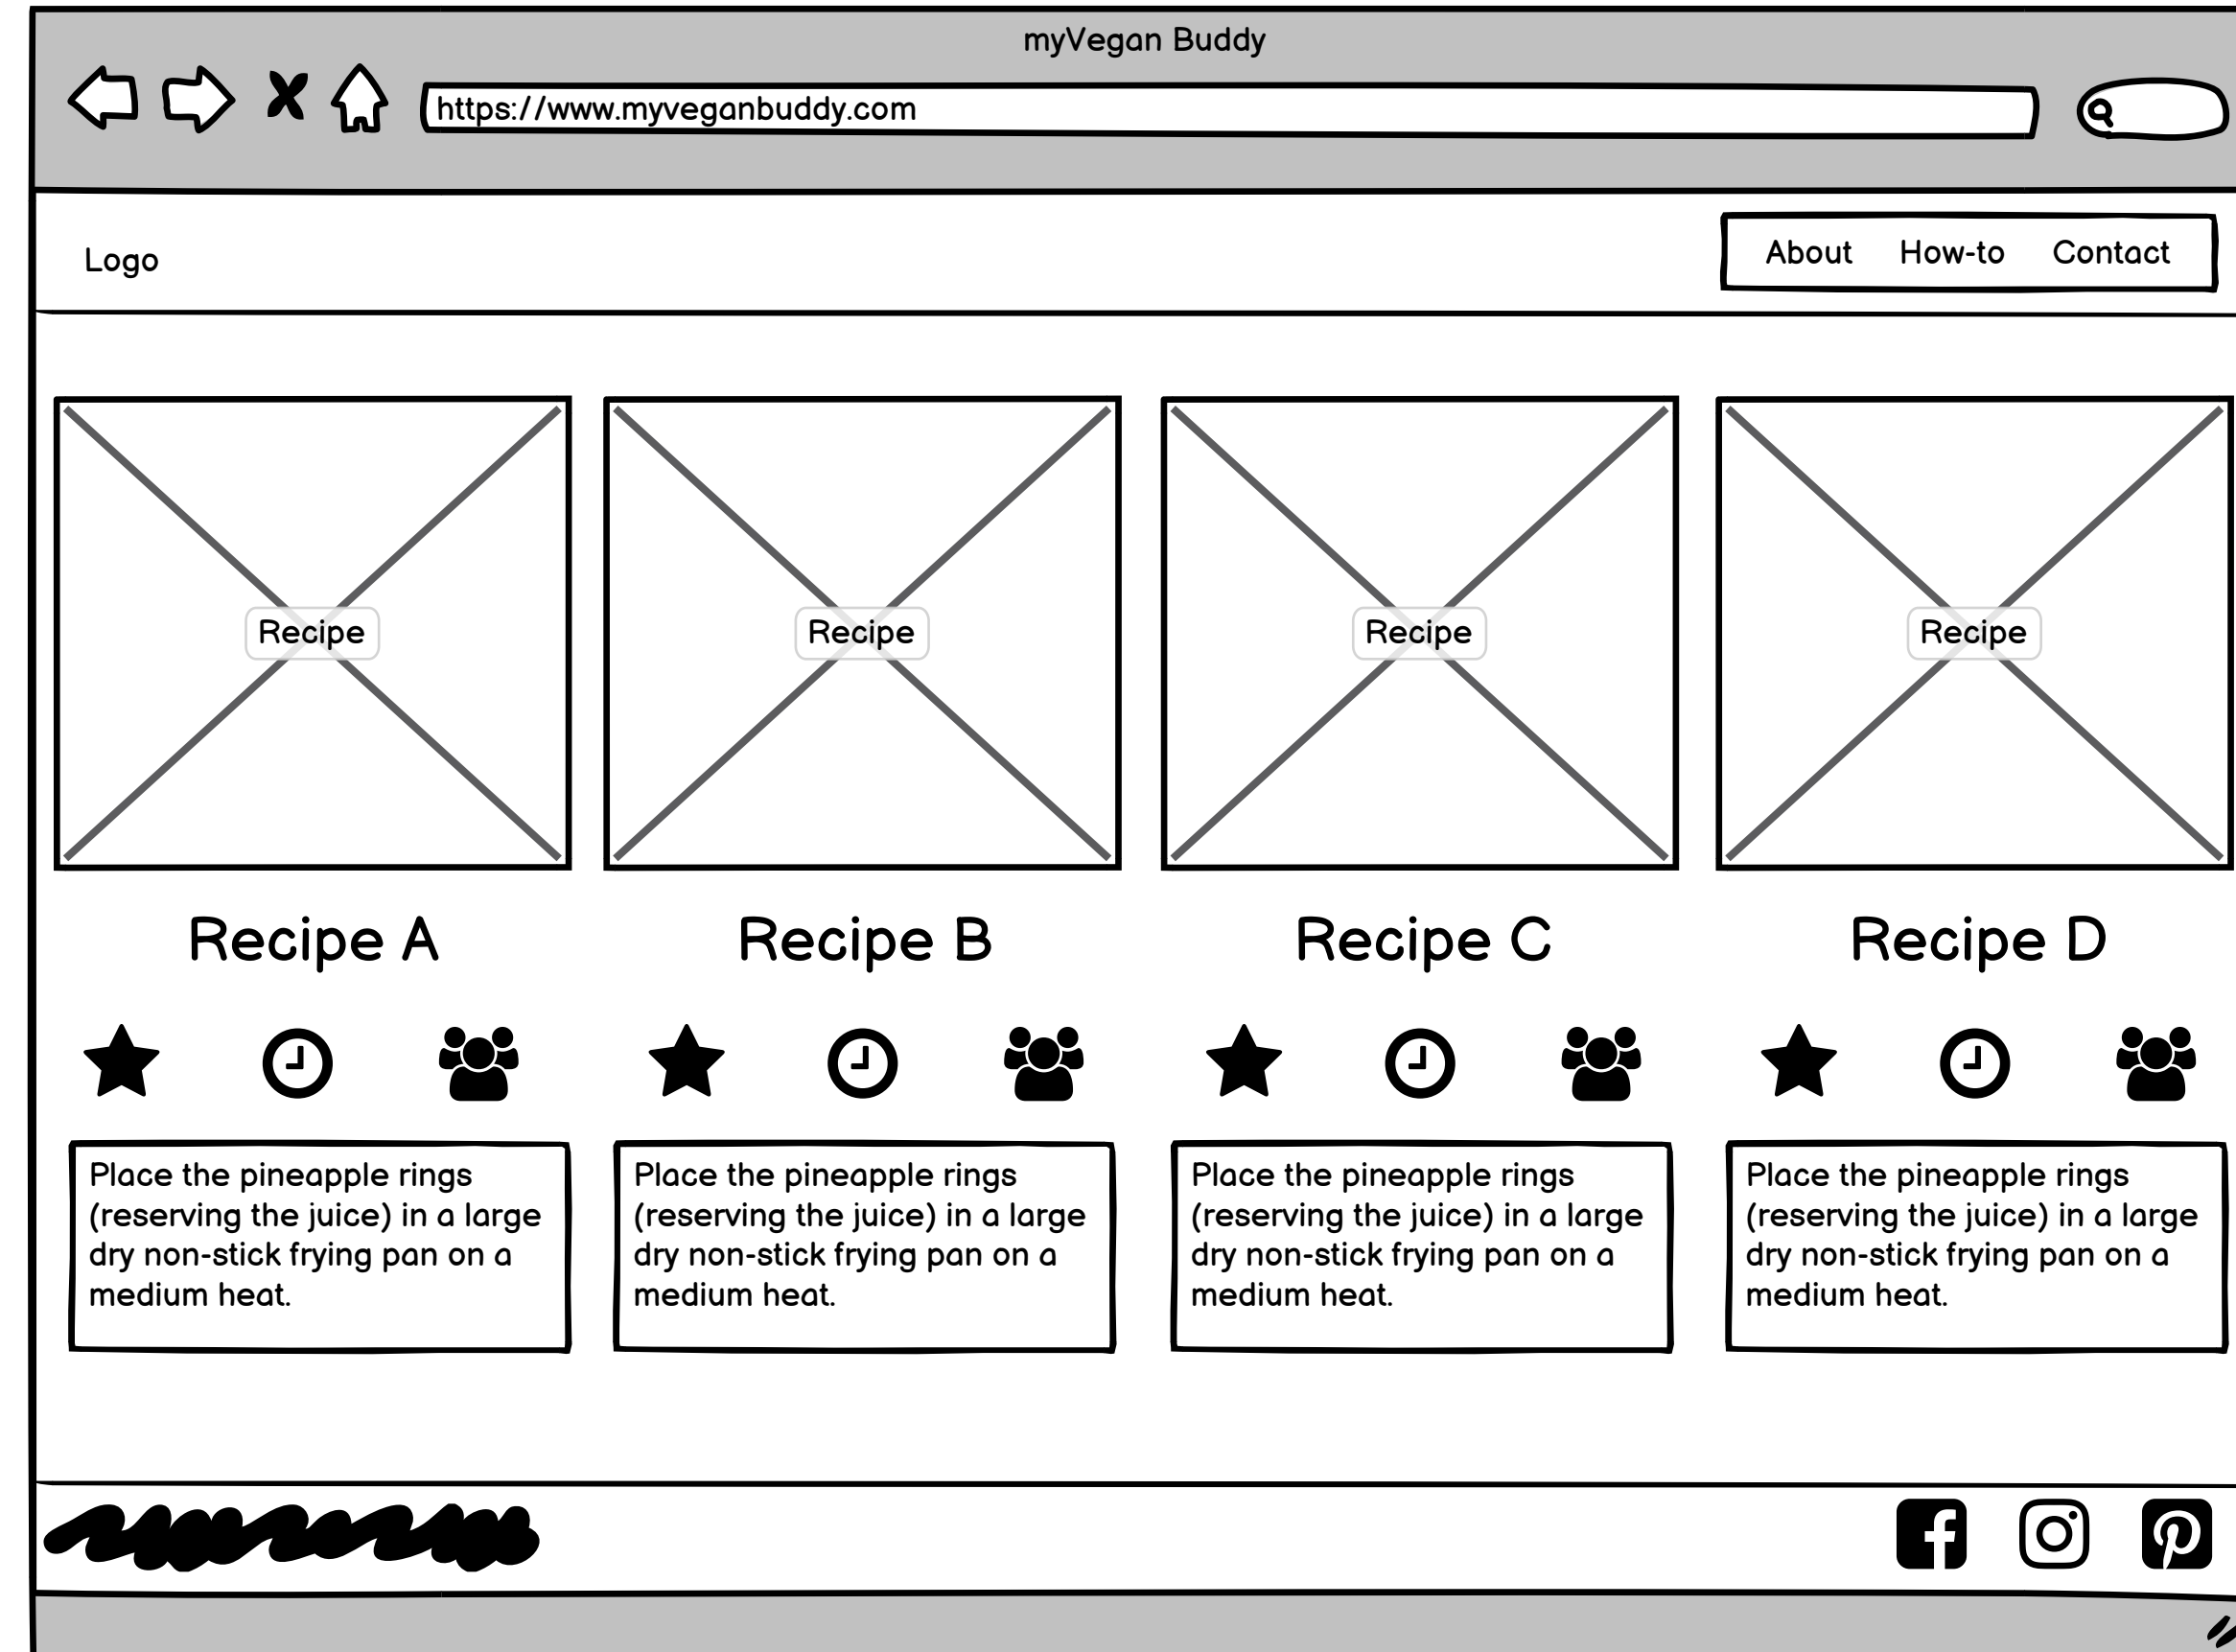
myVegan Buddy

https://www.myveganbuddy.com

Logo

About How-to Contact

Recipe

Recipe

Recipe

Recipe

Recipe A

Recipe B

Recipe C

Recipe D

Place the pineapple rings (reserving the juice) in a large dry non-stick frying pan on a medium heat.

Place the pineapple rings (reserving the juice) in a large dry non-stick frying pan on a medium heat.

Place the pineapple rings (reserving the juice) in a large dry non-stick frying pan on a medium heat.

Place the pineapple rings (reserving the juice) in a large dry non-stick frying pan on a medium heat.